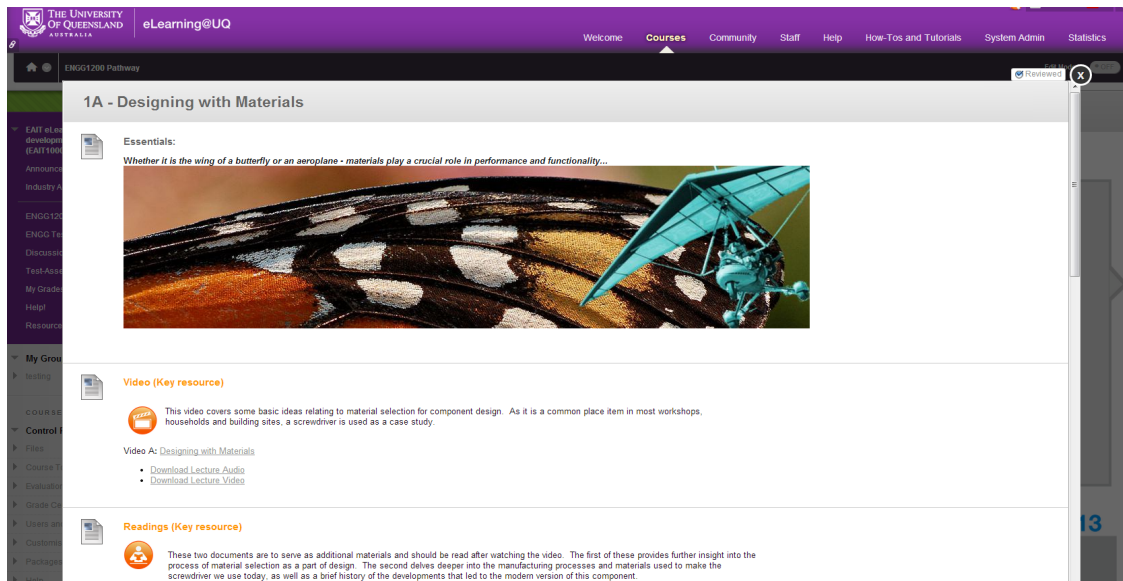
THE UNIVERSITY OF QUEENSLAND AUSTRALIA

eLearning@UQ

Welcome Courses Community Staff Help How-Tos and Tutorials System Admin Statistics

ENGG1200 Pathway

Reviewed

x

EAIT eLea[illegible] developm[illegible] (EAIT100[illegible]

Announc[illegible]

Industry A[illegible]

ENGG120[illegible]

ENGG Te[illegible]

Discussi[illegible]

Test-Asse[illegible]

My Grade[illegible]

Help!

Resource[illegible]

My Grou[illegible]

COURSE

Control P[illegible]

1A - Designing with Materials

Essentials:

Whether it is the wing of a butterfly or an aeroplane - materials play a crucial role in performance and functionality...

Video (Key resource)

This video covers some basic ideas relating to material selection for component design. As it is a common place item in most workshops, households and building sites, a screwdriver is used as a case study.

Video A: Designing with Materials

- Download Lecture Audio
- Download Lecture Video

Readings (Key resource)

These two documents are to serve as additional materials and should be read after watching the video. The first of these provides further insight into the process of material selection as a part of design. The second delves deeper into the manufacturing processes and materials used to make the screwdriver we use today, as well as a brief history of the developments that led to the modern version of this component.

13